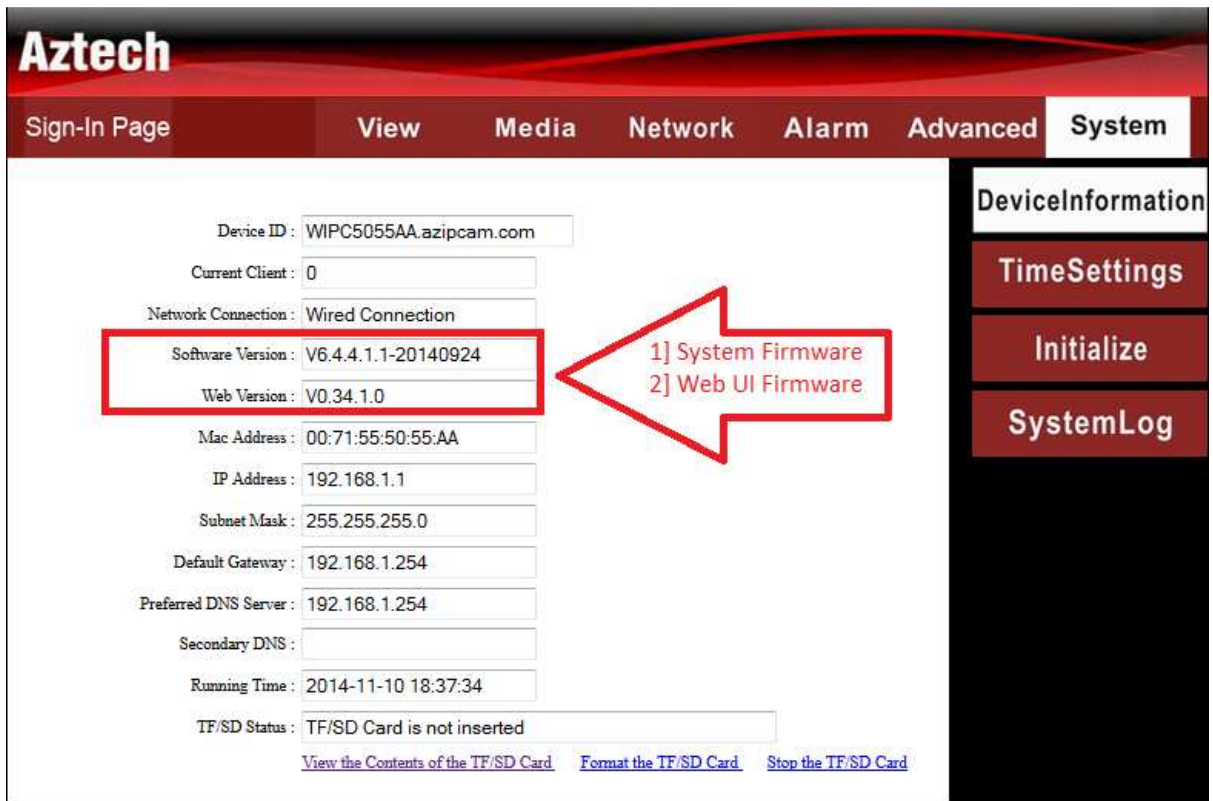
Aztech

Sign-In Page View Media Network Alarm Advanced System

DeviceInformation
TimeSettings
Initialize
SystemLog

| | |
|---|---|
| Device ID : | WIPC5055AA.azipcam.com |
| Current Client : | 0 |
| Network Connection : | Wired Connection |
| Software Version : | V6.4.4.1.1-20140924 |
| Web Version : | V0.34.1.0 |
| Mac Address : | 00:71:55:50:55:AA |
| IP Address : | 192.168.1.1 |
| Subnet Mask : | 255.255.255.0 |
| Default Gateway : | 192.168.1.254 |
| Preferred DNS Server : | 192.168.1.254 |
| Secondary DNS : | |
| Running Time : | 2014-11-10 18:37:34 |
| TF/SD Status : | TF/SD Card is not inserted |

1] System Firmware
2] Web UI Firmware

View the Contents of the TF/SD Card Format the TF/SD Card Stop the TF/SD Card